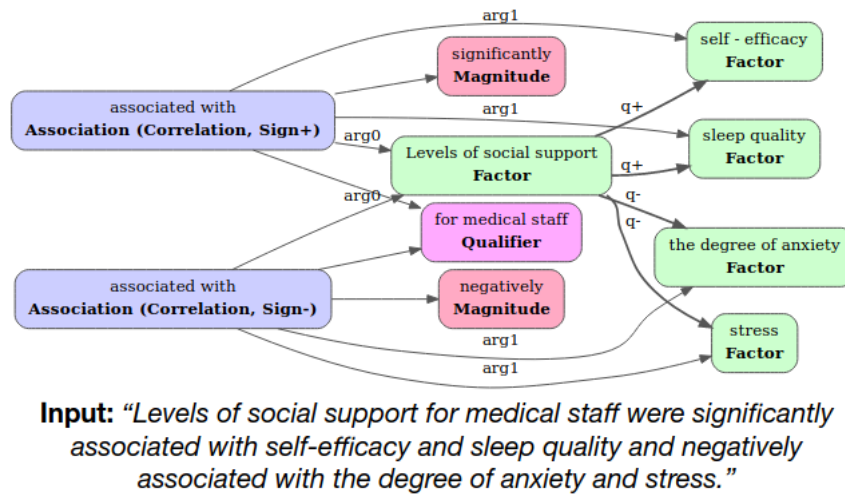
arg1

significantly
**Magnitude**

self - efficacy
**Factor**

associated with
**Association (Correlation, Sign+)**

arg1

q+

sleep quality
**Factor**

arg0

Levels of social support
**Factor**

q+

arg0

q-

q-

for medical staff
**Qualifier**

the degree of anxiety
**Factor**

associated with
**Association (Correlation, Sign-)**

negatively
**Magnitude**

stress
**Factor**

arg1

arg1

**Input:** *"Levels of social support for medical staff were significantly associated with self-efficacy and sleep quality and negatively associated with the degree of anxiety and stress."*